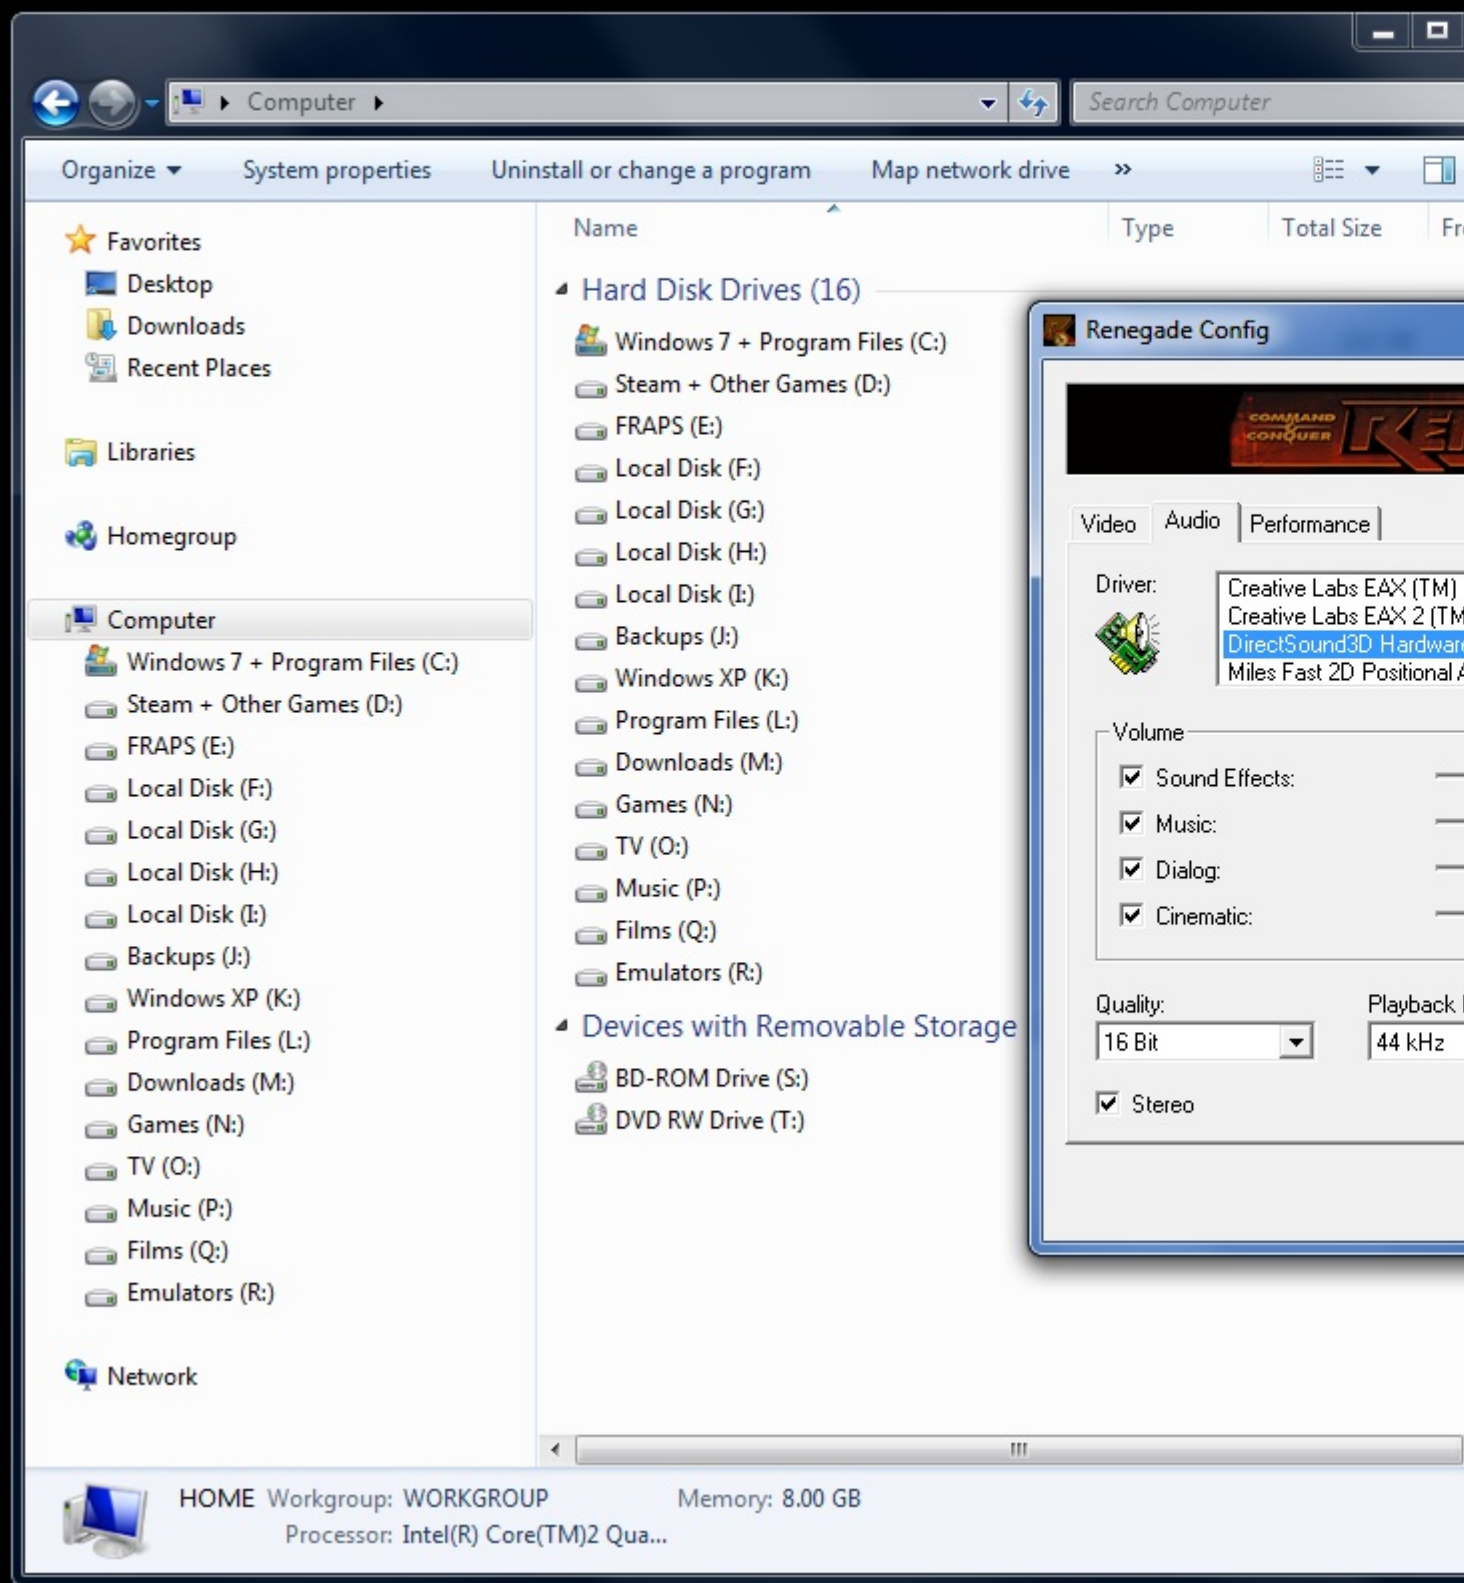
Computer

Search Computer

Organize System properties Uninstall or change a program Map network drive »

Favorites
Desktop
Downloads
Recent Places

Libraries

Homegroup

Computer
Windows 7 + Program Files (C:)
Steam + Other Games (D:)
FRAPS (E:)
Local Disk (F:)
Local Disk (G:)
Local Disk (H:)
Local Disk (I:)
Backups (J:)
Windows XP (K:)
Program Files (L:)
Downloads (M:)
Games (N:)
TV (O:)
Music (P:)
Films (Q:)
Emulators (R:)

Network

| Name | Type | Total Size | Fr |
|---|---|---|---|

Hard Disk Drives (16)
Windows 7 + Program Files (C:)
Steam + Other Games (D:)
FRAPS (E:)
Local Disk (F:)
Local Disk (G:)
Local Disk (H:)
Local Disk (I:)
Backups (J:)
Windows XP (K:)
Program Files (L:)
Downloads (M:)
Games (N:)
TV (O:)
Music (P:)
Films (Q:)
Emulators (R:)

Devices with Removable Storage
BD-ROM Drive (S:)
DVD RW Drive (T:)

Renegade Config

COMMAND & CONQUER

Video Audio Performance

Driver:
Creative Labs EAX (TM)
Creative Labs EAX 2 (TM
DirectSound3D Hardware
Miles Fast 2D Positional A

Volume
Sound Effects:
Music:
Dialog:
Cinematic:

Quality:
16 Bit
Playback
44 kHz

Stereo

HOME Workgroup: WORKGROUP Memory: 8.00 GB
Processor: Intel(R) Core(TM)2 Qua...